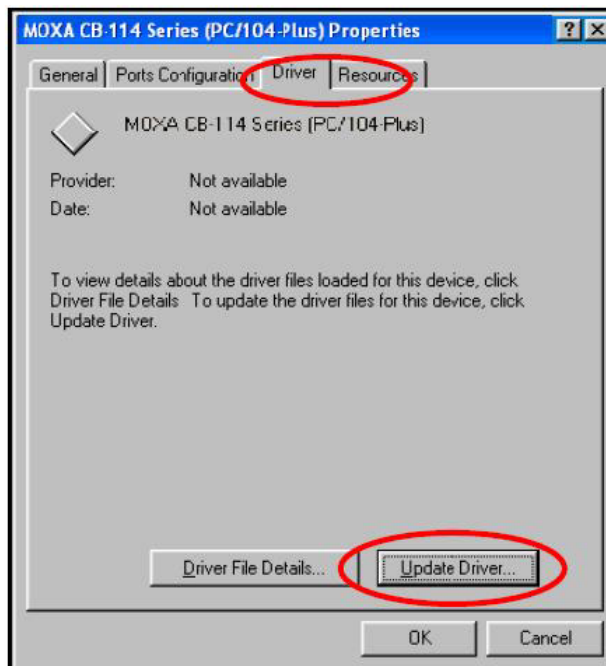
MOXA CB-114 Series (PC/104-Plus) Properties

?

X

General | Ports Configuration | Driver | Resources

MOXA CB-114 Series (PC/104-Plus)

Provider: Not available

Date: Not available

To view details about the driver files loaded for this device, click Driver File Details To update the driver files for this device, click Update Driver.

Driver File Details...

Update Driver...

OK

Cancel